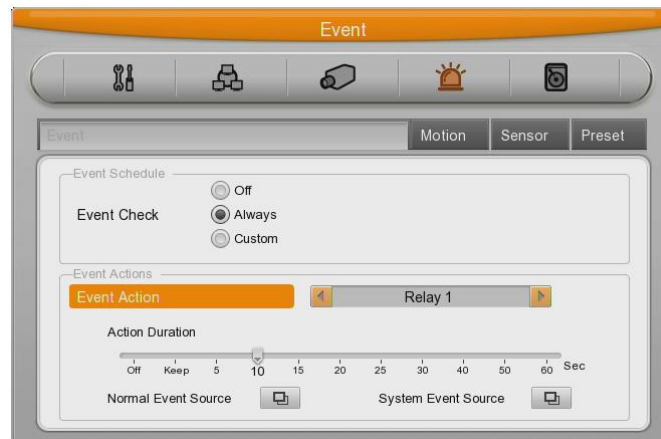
Event

Event

Motion

Sensor

Preset

Event Schedule

Event Check

Off

Always

Custom

Event Actions

Event Action

Relay 1

Action Duration

Off Keep 5 10 15 20 25 30 40 50 60 Sec

Normal Event Source

System Event Source